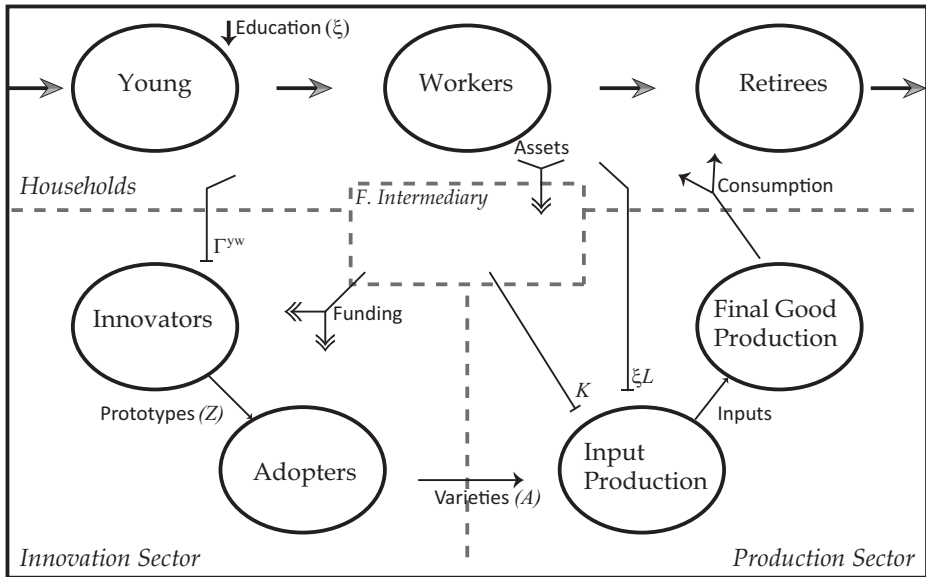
Education ($\xi$)

Young

Workers

Retirees

Assets

Households

F. Intermediary

Consumption

$\Gamma^{yw}$

Innovators

Funding

Final Good Production

$\xi L$

$K$

Prototypes (Z)

Inputs

Adopters

Input Production

Varieties (A)

Innovation Sector

Production Sector